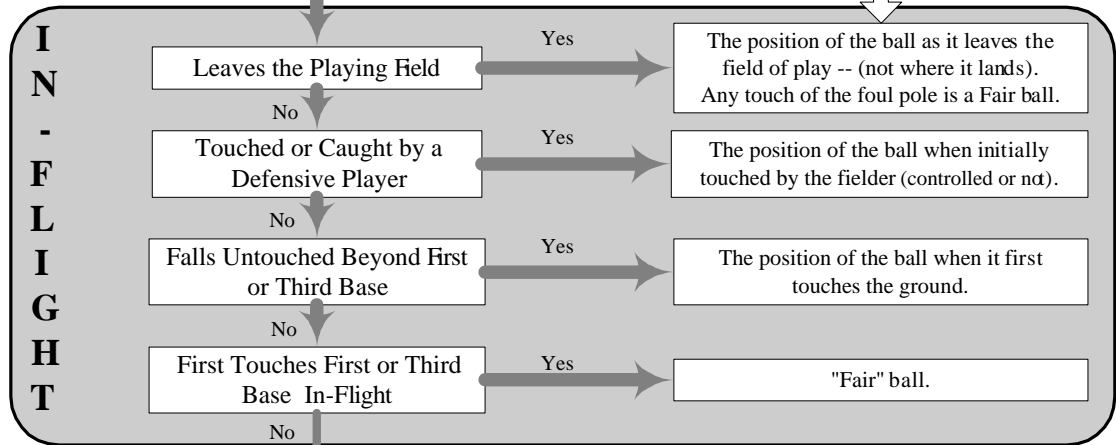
I
N
-
F
L
I
G
H
T

Leaves the Playing Field

Yes

The position of the ball as it leaves the field of play -- (not where it lands). Any touch of the foul pole is a Fair ball.

No

Touched or Caught by a Defensive Player

Yes

The position of the ball when initially touched by the fielder (controlled or not).

No

Falls Untouched Beyond First or Third Base

Yes

The position of the ball when it first touches the ground.

No

First Touches First or Third Base In-Flight

Yes

"Fair" ball.

No